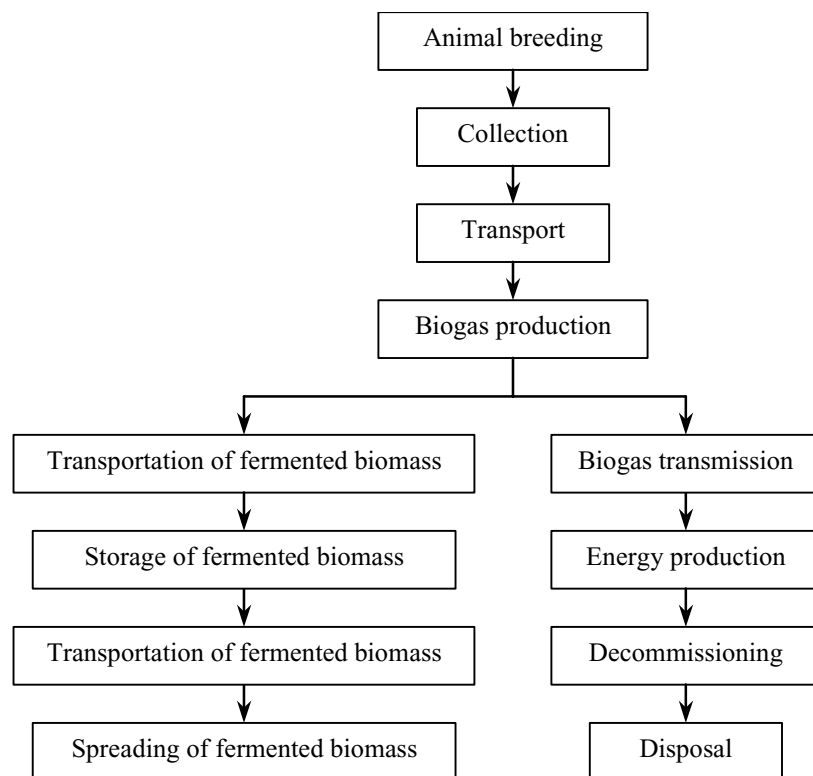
Animal breeding

Collection

Transport

Biogas production

Transportation of fermented biomass

Storage of fermented biomass

Transportation of fermented biomass

Spreading of fermented biomass

Biogas transmission

Energy production

Decommissioning

Disposal